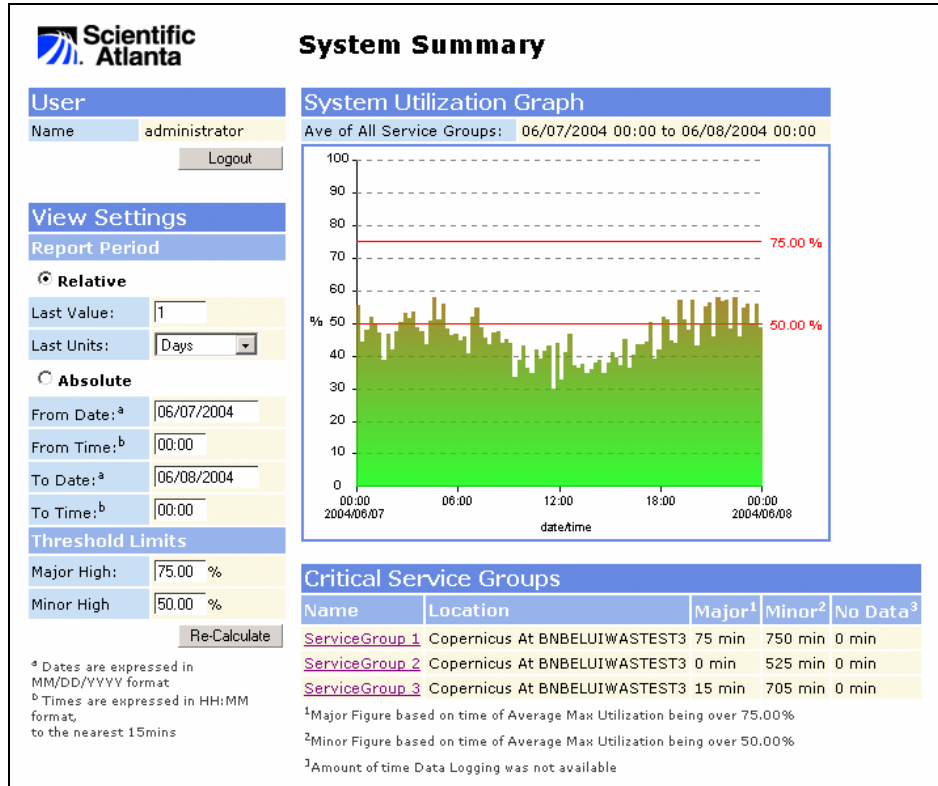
Scientific Atlanta

System Summary

User

| Name | administrator |
|---|---|

Logout

View Settings

Report Period

Relative

| Last Value: | 1 |
|---|---|
| Last Units: | Days |

Absolute

| From Date:$^a$ | 06/07/2004 |
|---|---|
| From Time:$^b$ | 00:00 |
| To Date:$^a$ | 06/08/2004 |
| To Time:$^b$ | 00:00 |

Threshold Limits

| Major High: | 75.00 % |
|---|---|
| Minor High | 50.00 % |

Re-Calculate

$^a$ Dates are expressed in MM/DD/YYYY format
$^b$ Times are expressed in HH:MM format, to the nearest 15mins

System Utilization Graph

Ave of All Service Groups: 06/07/2004 00:00 to 06/08/2004 00:00

100
90
80
70
60
50
40
30
20
10
0
%
75.00 %
50.00 %
00:00 2004/06/07
06:00
12:00
18:00
00:00 2004/06/08
date/time

Critical Service Groups

| Name | Location | Major$^1$ | Minor$^2$ | No Data$^3$ |
|---|---|---|---|---|
| ServiceGroup 1 | Copernicus At BNBELUIWASTEST3 | 75 min | 750 min | 0 min |
| ServiceGroup 2 | Copernicus At BNBELUIWASTEST3 | 0 min | 525 min | 0 min |
| ServiceGroup 3 | Copernicus At BNBELUIWASTEST3 | 15 min | 705 min | 0 min |

$^1$Major Figure based on time of Average Max Utilization being over 75.00%

$^2$Minor Figure based on time of Average Max Utilization being over 50.00%

$^3$Amount of time Data Logging was not available